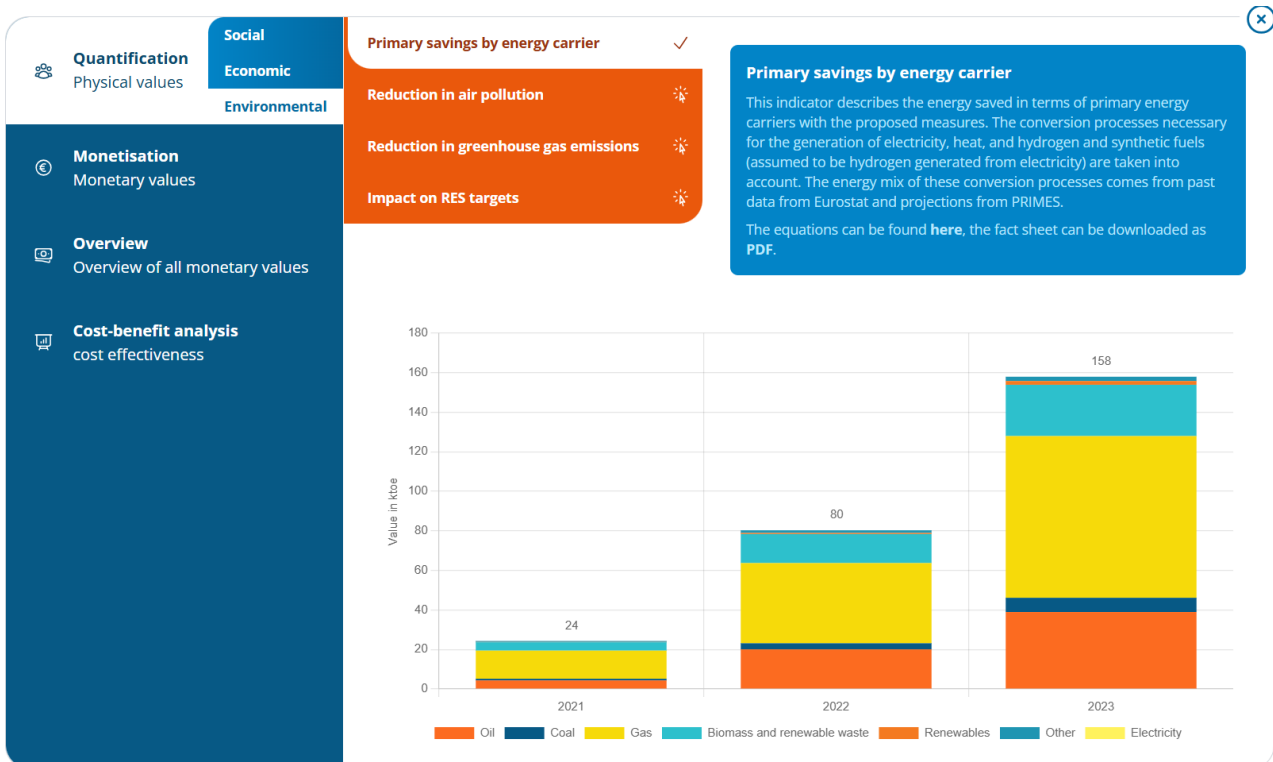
Quantification
Physical values

Social
Economic
Environmental

Monetisation
Monetary values

Overview
Overview of all monetary values

Cost-benefit analysis
cost effectiveness

Primary savings by energy carrier ✓
Reduction in air pollution
Reduction in greenhouse gas emissions
Impact on RES targets

Primary savings by energy carrier

This indicator describes the energy saved in terms of primary energy carriers with the proposed measures. The conversion processes necessary for the generation of electricity, heat, and hydrogen and synthetic fuels (assumed to be hydrogen generated from electricity) are taken into account. The energy mix of these conversion processes comes from past data from Eurostat and projections from PRIMES.

The equations can be found **here**, the fact sheet can be downloaded as **PDF**.

Value in ktoe
180
160
140
120
100
80
60
40
20
0
24
80
158
2021
2022
2023

Oil Coal Gas Biomass and renewable waste Renewables Other Electricity